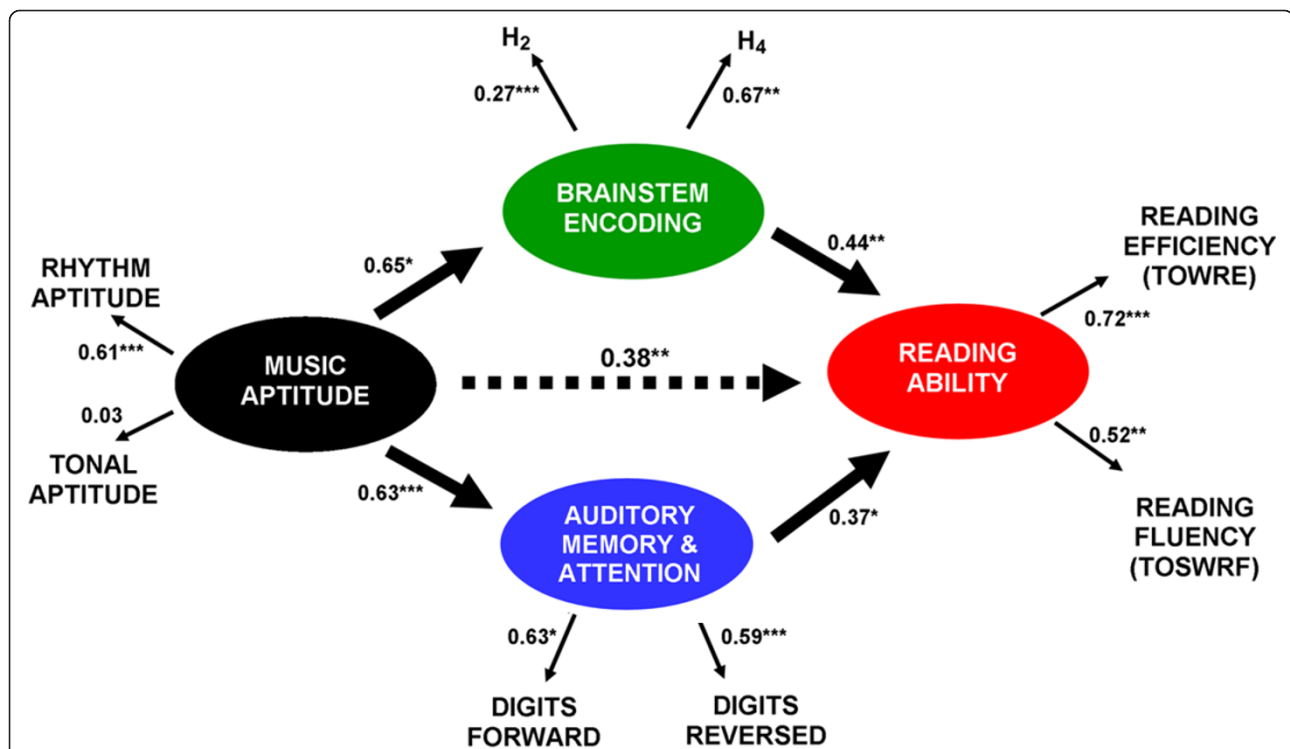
$H_2$

$H_4$

0.27***

0.67**

BRAINSTEM ENCODING

0.65*

0.44**

READING EFFICIENCY (TOWRE)

RHYTHM APTITUDE

0.61***

MUSIC APTITUDE

0.38**

READING ABILITY

0.72***

0.03

TONAL APTITUDE

0.63***

AUDITORY MEMORY & ATTENTION

0.37*

0.52**

READING FLUENCY (TOSWRF)

0.63*

0.59***

DIGITS FORWARD

DIGITS REVERSED